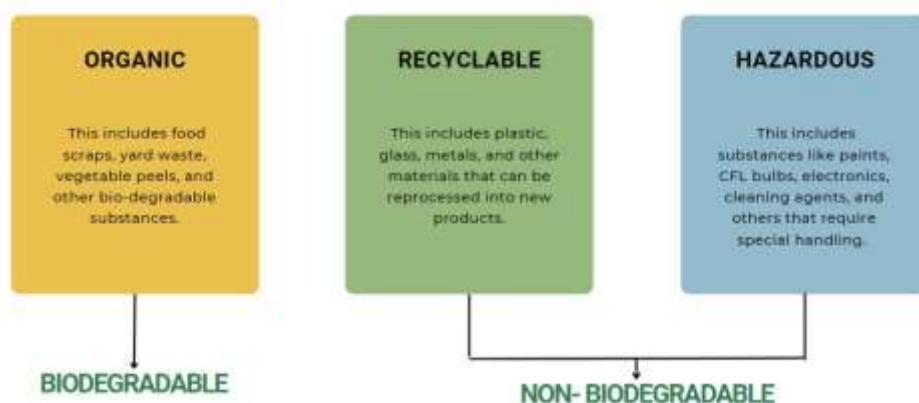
ORGANIC

This includes food scraps, yard waste, vegetable peels, and other bio-degradable substances.

RECYCLABLE

This includes plastic, glass, metals, and other materials that can be reprocessed into new products.

HAZARDOUS

This includes substances like paints, CFL bulbs, electronics, cleaning agents, and others that require special handling.

BIODEGRADABLE

NON- BIODEGRADABLE